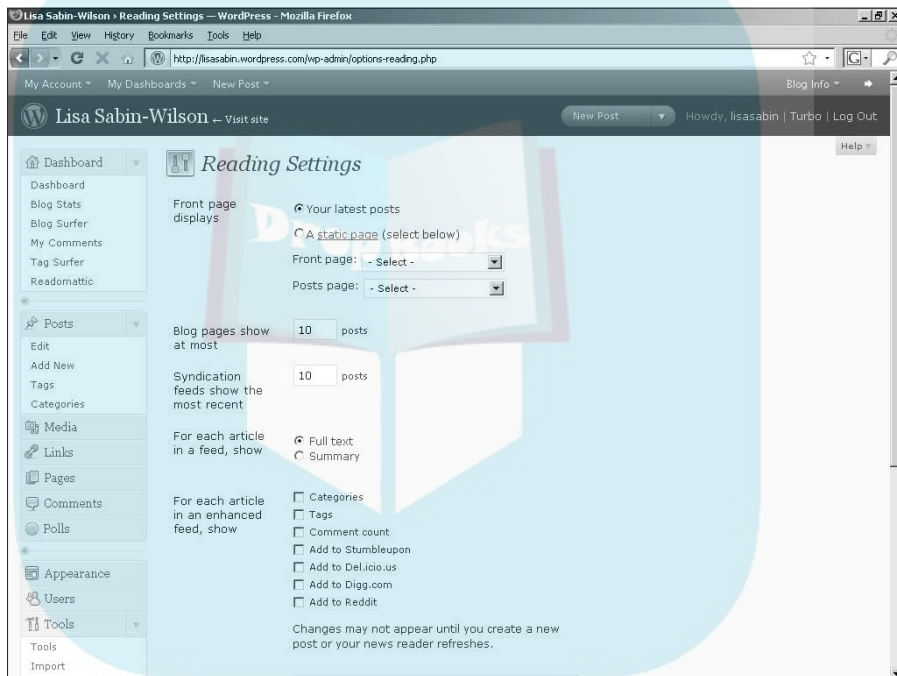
Lisa Sabin-Wilson › Reading Settings — WordPress - Mozilla Firefox

File Edit View History Bookmarks Tools Help

http://lisasabin.wordpress.com/wp-admin/options-reading.php

My Account My Dashboards New Post Blog Info

Lisa Sabin-Wilson ← Visit site

New Post Howdy, lisasabin | Turbo | Log Out

Help

Dashboard
Dashboard
Blog Stats
Blog Surfer
My Comments
Tag Surfer
Readomattic

Posts
Edit
Add New
Tags
Categories
Media
Links
Pages
Comments
Polls

Appearance
Users
Tools
Tools
Import

Reading Settings

Front page displays
Your latest posts
A static page (select below)
Front page: - Select -
Posts page: - Select -

Blog pages show at most 10 posts

Syndication feeds show the most recent 10 posts

For each article in a feed, show
Full text
Summary

For each article in an enhanced feed, show
Categories
Tags
Comment count
Add to Stumbleupon
Add to Del.icio.us
Add to Digg.com
Add to Reddit

Changes may not appear until you create a new post or your news reader refreshes.